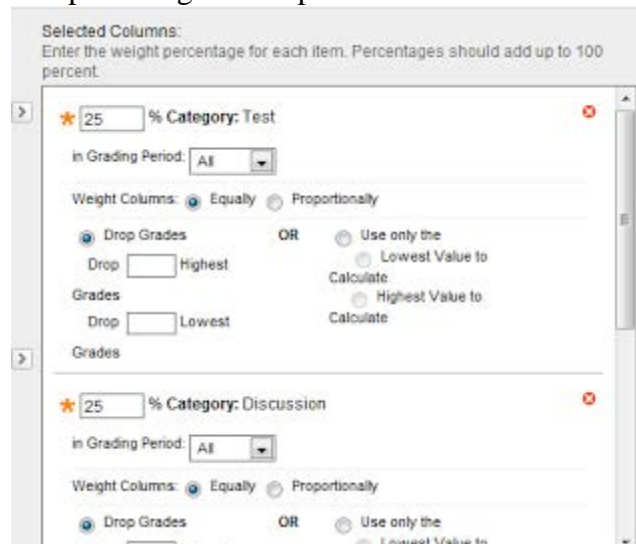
Selected Columns:
Enter the weight percentage for each item. Percentages should add up to 100 percent.

* 25 % Category: Test

in Grading Period: All

Weight Columns: Equally Proportionally

Drop Grades OR Use only the

Drop Highest Grades

Lowest Value to Calculate

Drop Lowest Grades

Highest Value to Calculate

* 25 % Category: Discussion

in Grading Period: All

Weight Columns: Equally Proportionally

Drop Grades OR Use only the

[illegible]